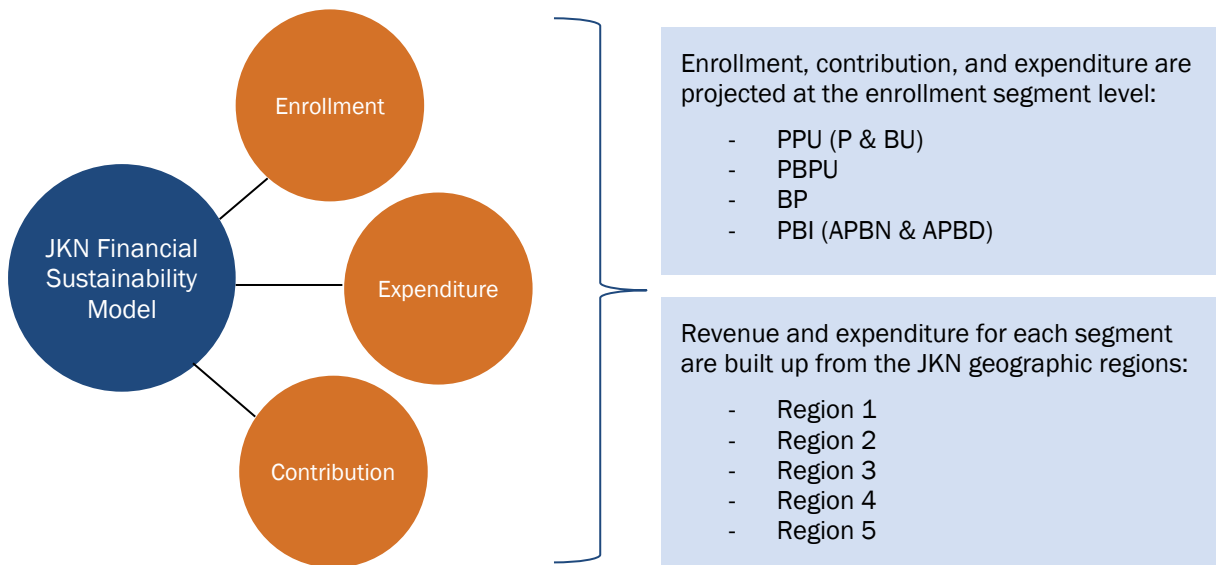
JKN Financial Sustainability Model

Enrollment

Expenditure

Contribution

Enrollment, contribution, and expenditure are projected at the enrollment segment level:

- PPU (P & BU)
- PBPU
- BP
- PBI (APBN & APBD)

Revenue and expenditure for each segment are built up from the JKN geographic regions:

- Region 1
- Region 2
- Region 3
- Region 4
- Region 5